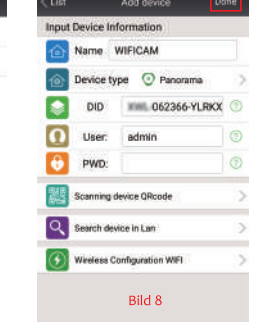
< List
Add device
Done

Input Device Information

Name WIFICAM

Device type Panorama

DID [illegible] 062366-YLRKX

User: admin

PWD:

Scanning device QRcode

Search device in Lan

Wireless Configuration WIFI

Bild 8